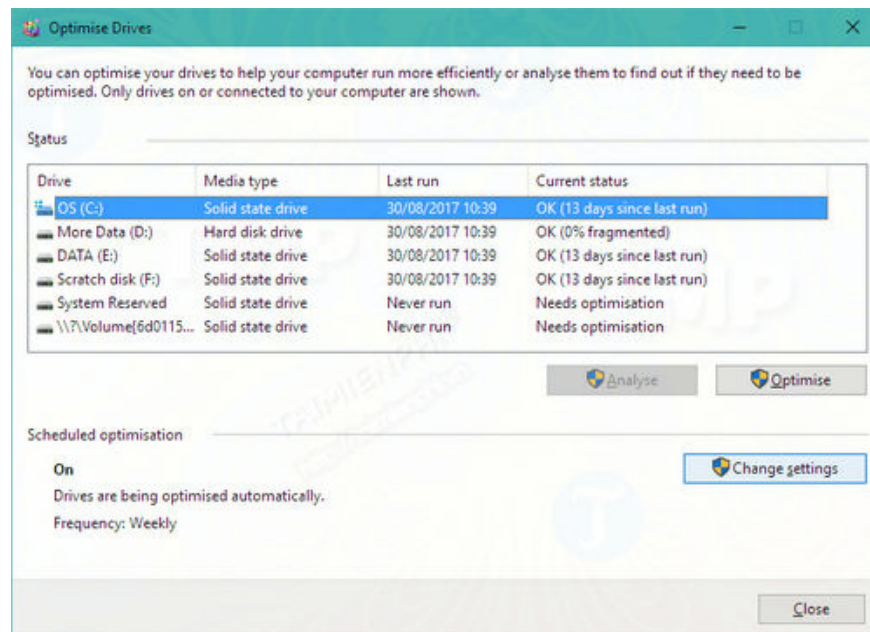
Optimise Drives

You can optimise your drives to help your computer run more efficiently or analyse them to find out if they need to be optimised. Only drives on or connected to your computer are shown.

Status

| Drive | Media type | Last run | Current status |
|---|---|---|---|
| OS (C:) | Solid state drive | 30/08/2017 10:39 | OK (13 days since last run) |
| More Data (D:) | Hard disk drive | 30/08/2017 10:39 | OK (0% fragmented) |
| DATA (E:) | Solid state drive | 30/08/2017 10:39 | OK (13 days since last run) |
| Scratch disk (F:) | Solid state drive | 30/08/2017 10:39 | OK (13 days since last run) |
| System Reserved | Solid state drive | Never run | Needs optimisation |
| \\?\Volume{6d0115... | Solid state drive | Never run | Needs optimisation |

Analyse
Optimise

Scheduled optimisation

On
Drives are being optimised automatically.
Frequency: Weekly

Change settings

Close